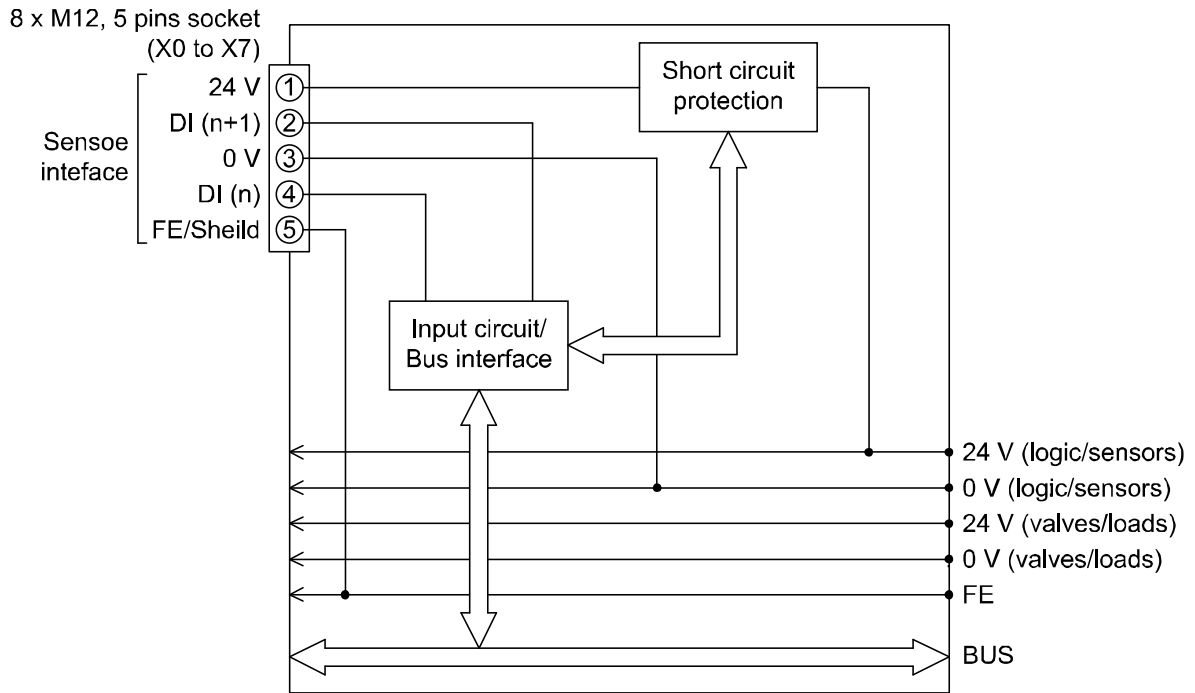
8 x M12, 5 pins socket (X0 to X7)

Sensoe inteface

24 V ①
DI (n+1) ②
0 V ③
DI (n) ④
FE/Sheild ⑤

Short circuit protection

Input circuit/ Bus interface

24 V (logic/sensors)
0 V (logic/sensors)
24 V (valves/loads)
0 V (valves/loads)
FE
BUS